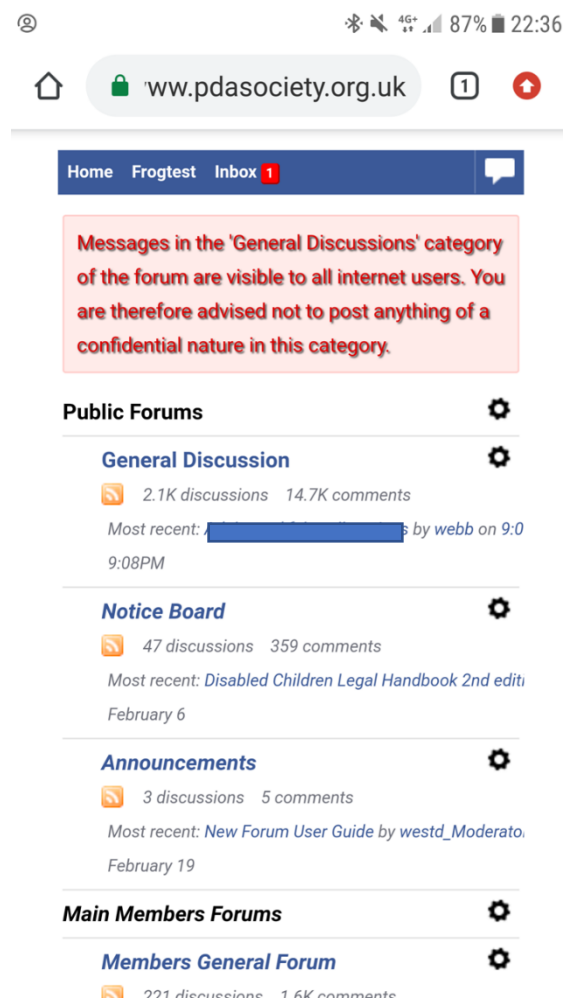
4G+ 87% 22:36

www.pdasociety.org.uk 1

Home Frogtest Inbox 1

Messages in the 'General Discussions' category of the forum are visible to all internet users. You are therefore advised not to post anything of a confidential nature in this category.

Public Forums

General Discussion

2.1K discussions 14.7K comments

Most recent: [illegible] by webb on 9:0 9:08PM

Notice Board

47 discussions 359 comments

Most recent: Disabled Children Legal Handbook 2nd editi February 6

Announcements

3 discussions 5 comments

Most recent: New Forum User Guide by westd_Moderato February 19

Main Members Forums

Members General Forum

221 discussions 1.6K comments